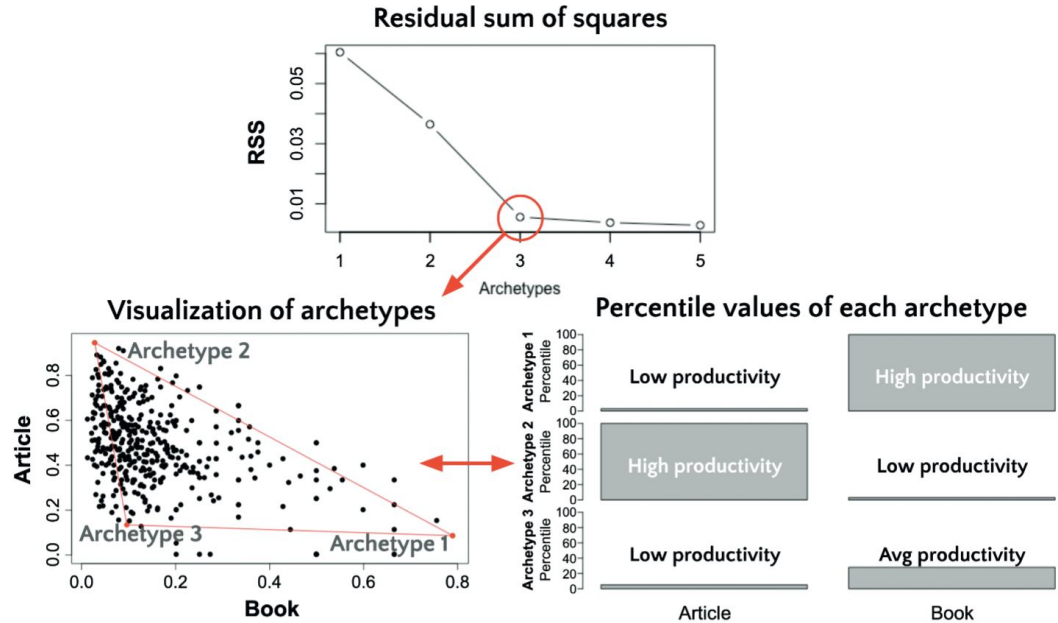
Residual sum of squares

RSS

0.05
0.03
0.01

1 2 3 4 5

Archetypes

Visualization of archetypes

Archetype 2

Archetype 3

Archetype 1

Article

0.8
0.6
0.4
0.2
0.0

0.0 0.2 0.4 0.6 0.8

Book

Percentile values of each archetype

Archetype 1
Percentile
100
80
60
40
20
0

Low productivity

High productivity

Archetype 2
Percentile
100
80
60
40
20
0

High productivity

Low productivity

Archetype 3
Percentile
100
80
60
40
20
0

Low productivity

Avg productivity

Article

Book